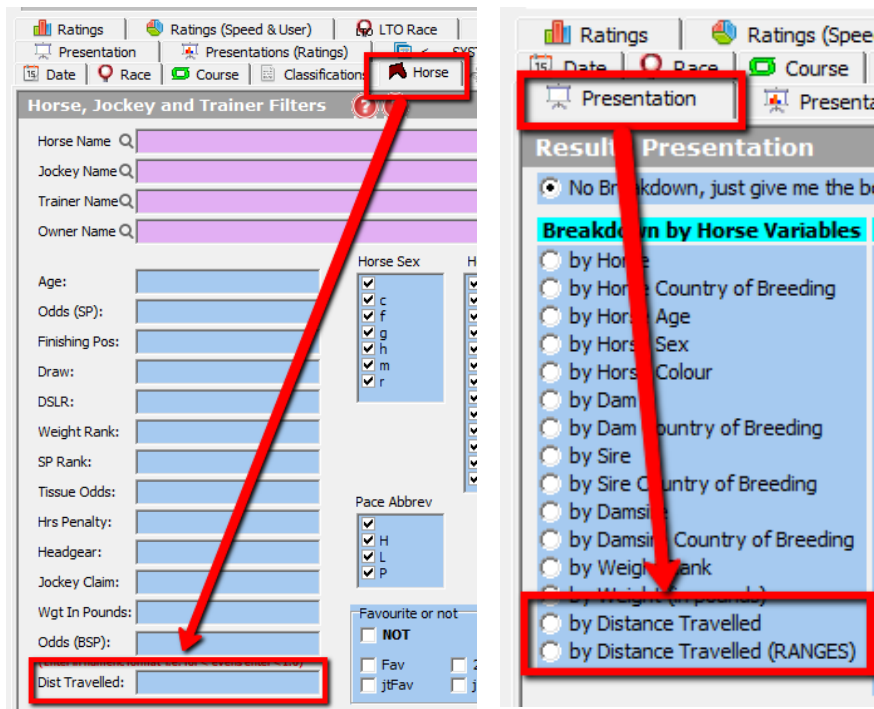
Ratings | Ratings (Speed & User) | LTO Race
Presentation | Presentations (Ratings) | SYST
Date | Race | Course | Classifications | Horse

Horse, Jockey and Trainer Filters

Horse Name
Jockey Name
Trainer Name
Owner Name

Age:
Odds (SP):
Finishing Pos:
Draw:
DSLR:
Weight Rank:
SP Rank:
Tissue Odds:
Hrs Penalty:
Headgear:
Jockey Claim:
Wgt In Pounds:
Odds (BSP):
Dist Travelled:

Horse Sex
c
f
g
h
m
r

H

Pace Abbrev
H
L
P

Favourite or not
NOT
Fav
jtFav

Ratings | Ratings (Spee
Date | Race | Course
Presentation | Presentat

Result Presentation

No Breakdown, just give me the b

Breakdown by Horse Variables
by Horse
by Horse Country of Breeding
by Horse Age
by Horse Sex
by Horse Colour
by Dam
by Dam Country of Breeding
by Sire
by Sire Country of Breeding
by Damsire
by Damsire Country of Breeding
by Weight Rank
by Weight (in pounds)
by Distance Travelled
by Distance Travelled (RANGES)